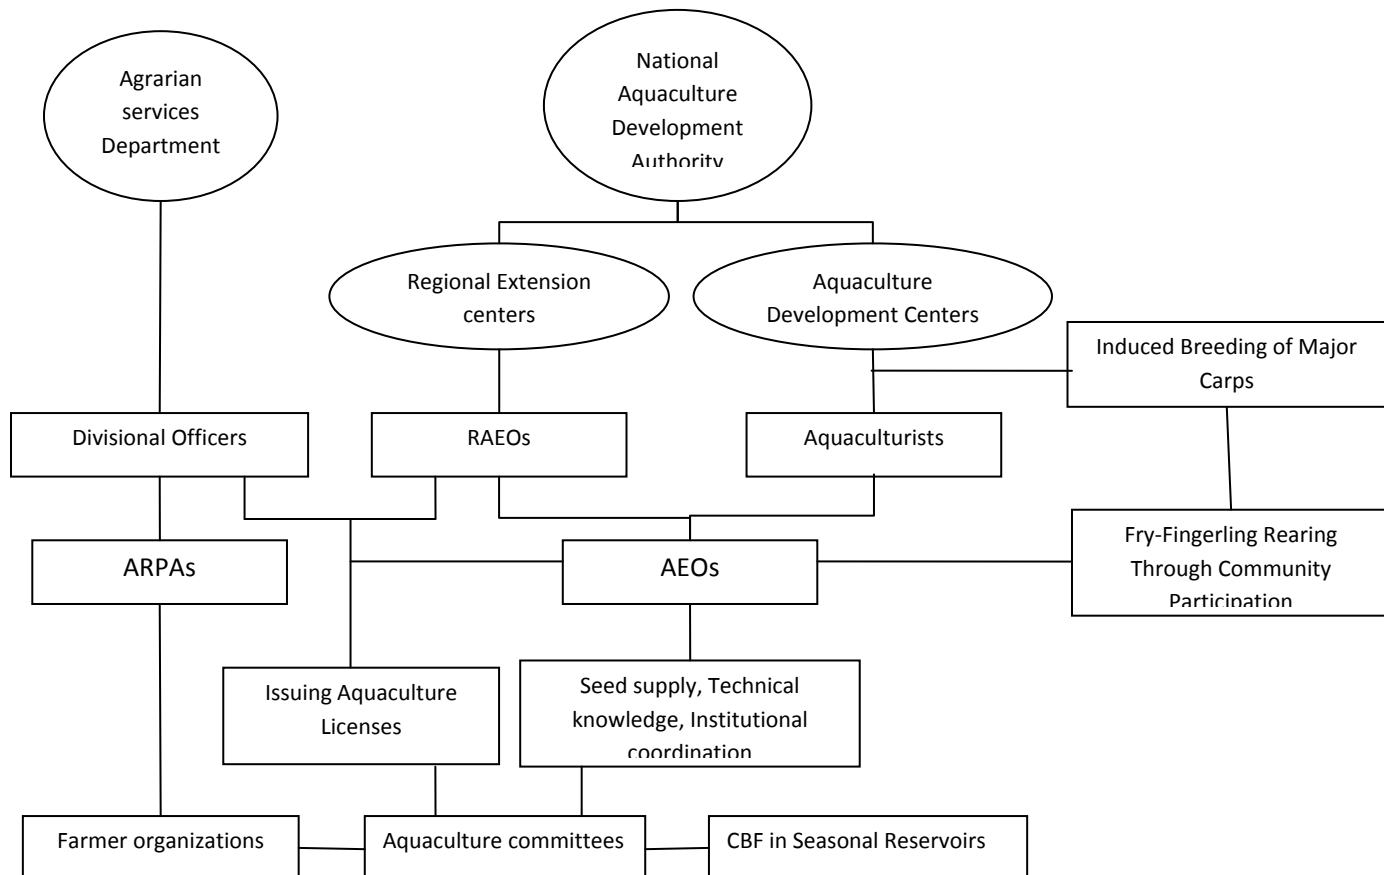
Agrarian services Department

National Aquaculture Development Authority

Regional Extension centers

Aquaculture Development Centers

Induced Breeding of Major Carps

Divisional Officers

RAEOs

Aquaculturists

ARPAs

AEOs

Fry-Fingerling Rearing Through Community Participation

Issuing Aquaculture Licenses

Seed supply, Technical knowledge, Institutional coordination

Farmer organizations

Aquaculture committees

CBF in Seasonal Reservoirs